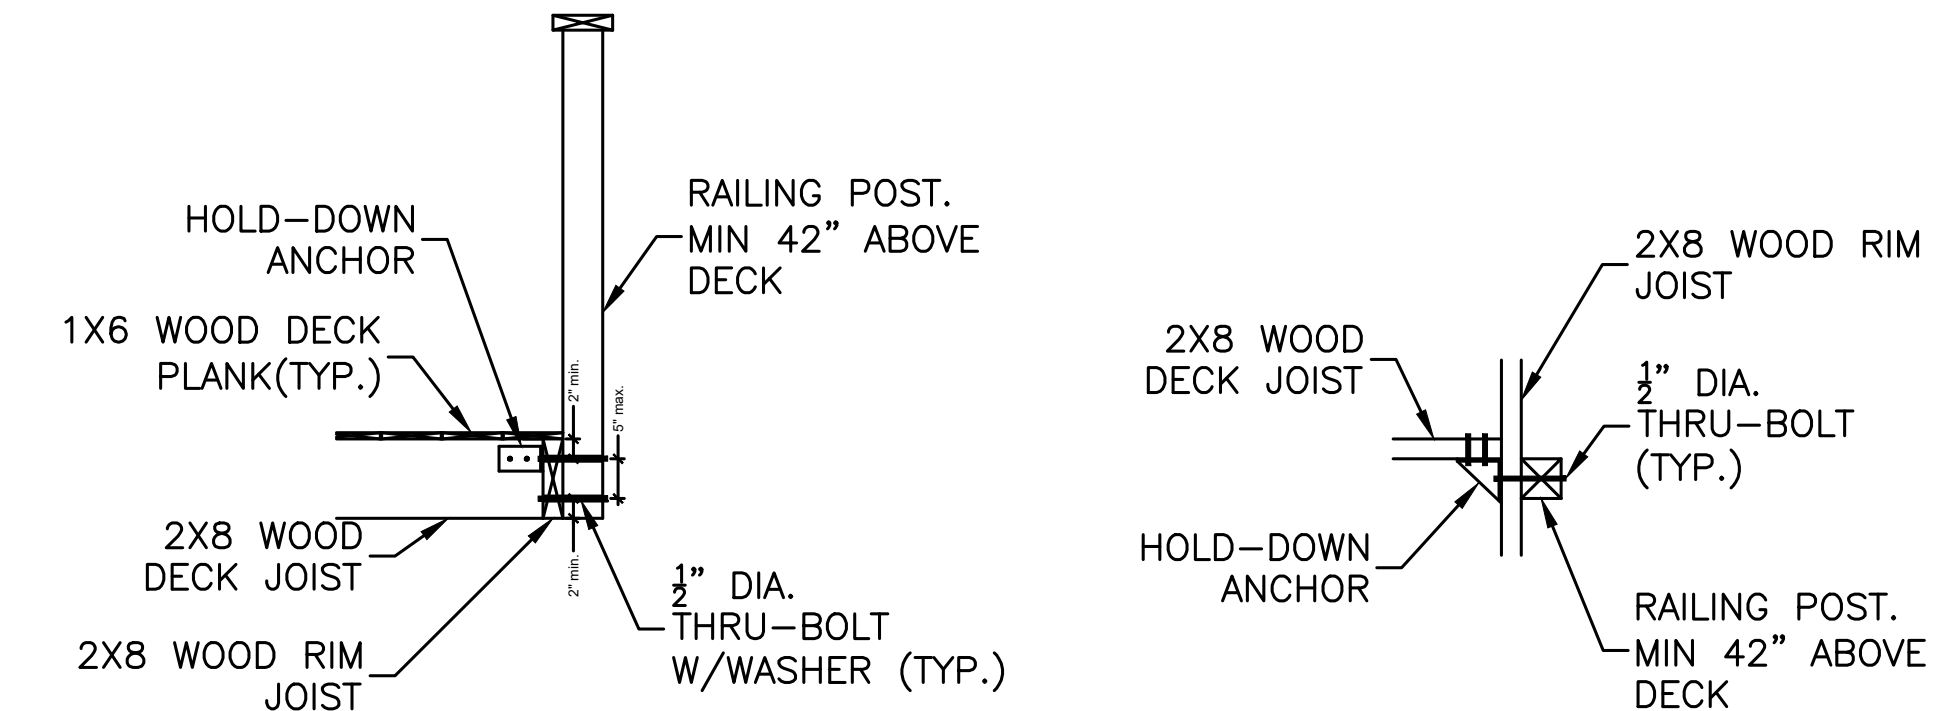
RAILING POST. MIN 42" ABOVE DECK

HOLD–DOWN ANCHOR

1X6 WOOD DECK PLANK(TYP.)

2" min.

5" max.

2X8 WOOD DECK JOIST

2" min.

2X8 WOOD RIM JOIST

$\frac{1}{2}$" DIA. THRU–BOLT W/WASHER (TYP.)

2X8 WOOD RIM JOIST

2X8 WOOD DECK JOIST

$\frac{1}{2}$" DIA. THRU–BOLT (TYP.)

HOLD–DOWN ANCHOR

RAILING POST. MIN 42" ABOVE DECK